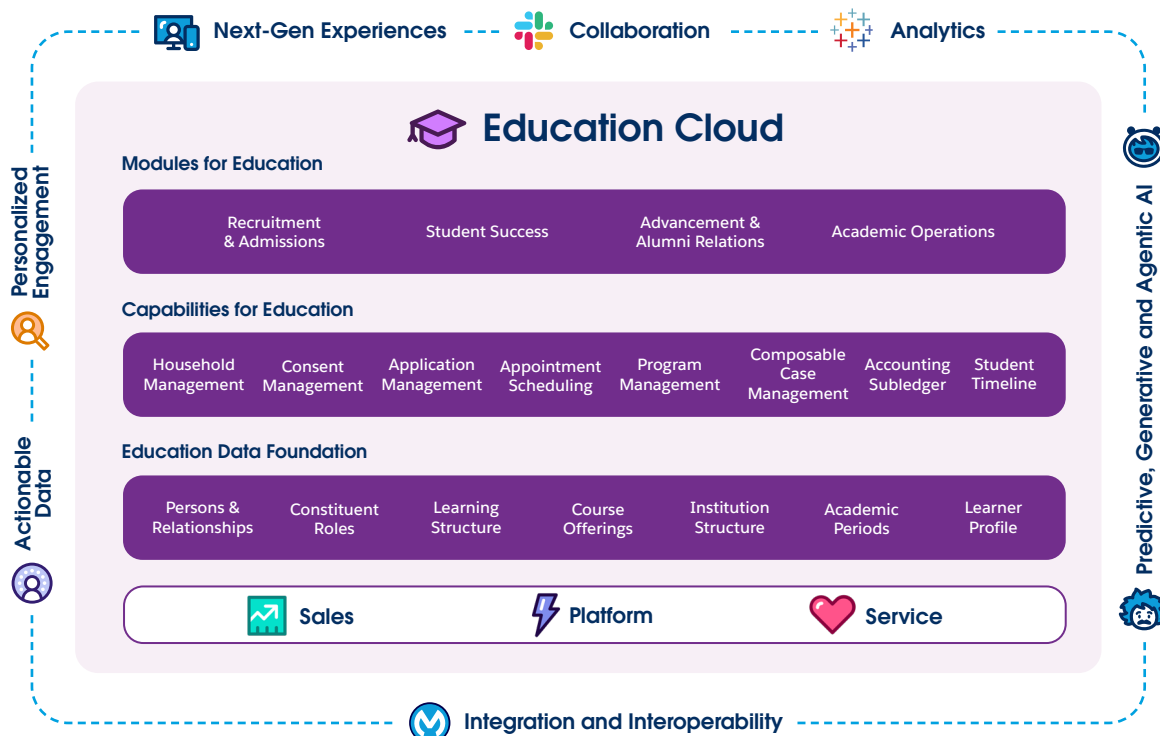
Next-Gen Experiences

Collaboration

Analytics

Personalized Engagement

Actionable Data

Predictive, Generative and Agentic AI

Education Cloud

Modules for Education

Recruitment & Admissions

Student Success

Advancement & Alumni Relations

Academic Operations

Capabilities for Education

Household Management

Consent Management

Application Management

Appointment Scheduling

Program Management

Composable Case Management

Accounting Subledger

Student Timeline

Education Data Foundation

Persons & Relationships

Constituent Roles

Learning Structure

Course Offerings

Institution Structure

Academic Periods

Learner Profile

Sales

Platform

Service

Integration and Interoperability